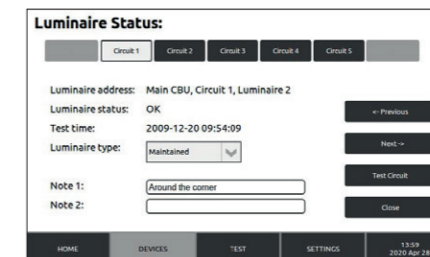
Luminaire Status:

Circuit 1 Circuit 2 Circuit 3 Circuit 4 Circuit 5

Luminaire address: Main CBU, Circuit 1, Luminaire 2
Luminaire status: OK
Test time: 2009-12-20 09:54:09
Luminaire type: Maintained

Note 1: Around the corner
Note 2:

<- Previous
Next ->
Test Circuit
Close

HOME DEVICES TEST SETTINGS 13:59 2020 Apr 28